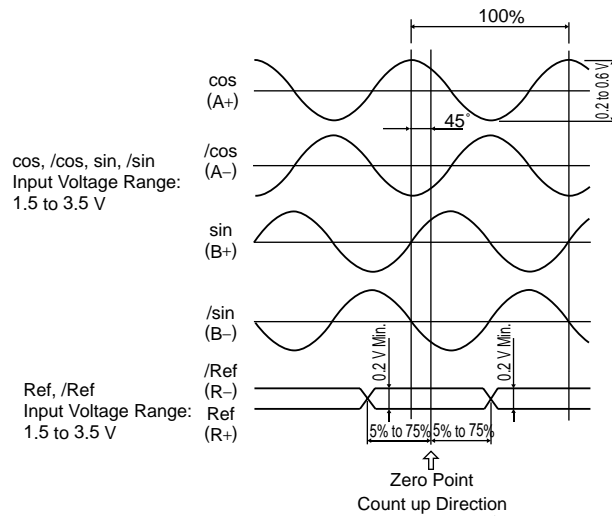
100%

cos (A+)

0.2 to 0.6 V

45°

/cos (A–)

cos, /cos, sin, /sin Input Voltage Range: 1.5 to 3.5 V

sin (B+)

/sin (B–)

0.2 V Min.

0.2 V Min.

/Ref (R–)

Ref, /Ref Input Voltage Range: 1.5 to 3.5 V

Ref (R+)

5% to 75%

5% to 75%

Zero Point

Count up Direction